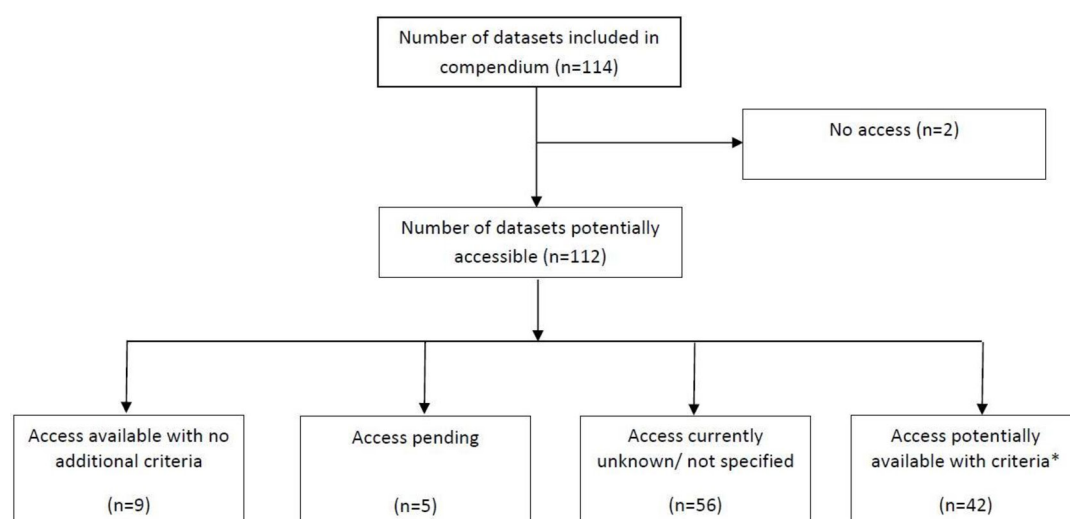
Number of datasets included in compendium (n=114)

No access (n=2)

Number of datasets potentially accessible (n=112)

Access available with no additional criteria

(n=9)

Access pending

(n=5)

Access currently unknown/ not specified

(n=56)

Access potentially available with criteria*

(n=42)